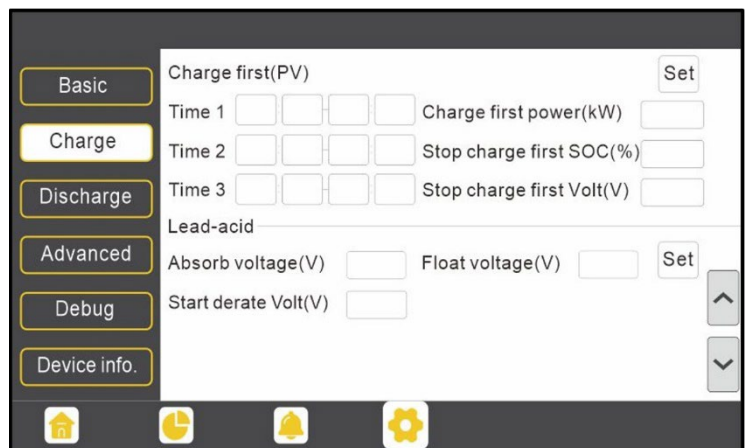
Basic
Charge
Discharge
Advanced
Debug
Device info.

Charge first(PV)
Set
Time 1
Charge first power(kW)
Time 2
Stop charge first SOC(%)
Time 3
Stop charge first Volt(V)

Lead-acid
Absorb voltage(V)
Float voltage(V)
Set
Start derate Volt(V)